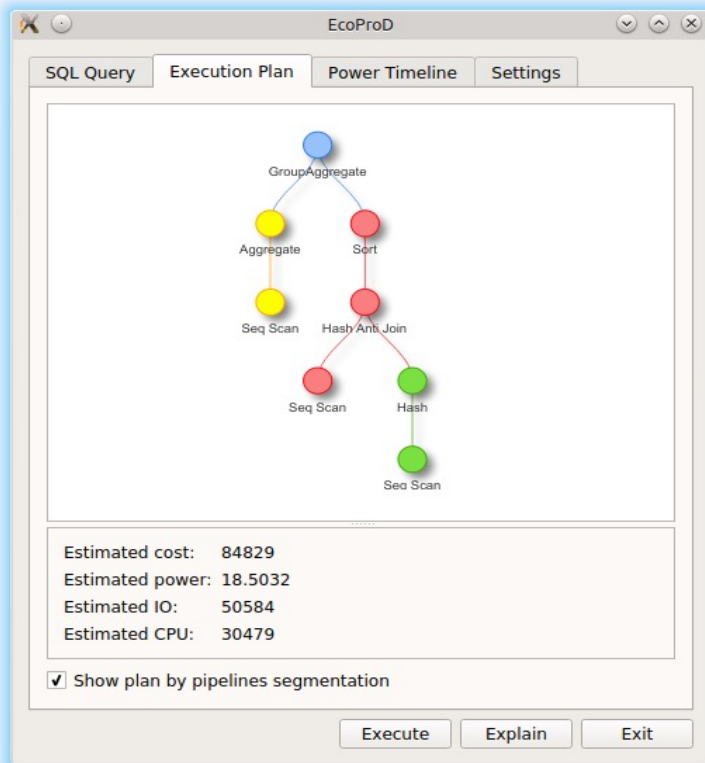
EcoProD

SQL Query | Execution Plan | Power Timeline | Settings

GroupAggregate

Aggregate

Sort

Seq Scan

Hash Anti Join

Seq Scan

Hash

Seq Scan

| | |
|---|---|
| Estimated cost: | 84829 |
| Estimated power: | 18.5032 |
| Estimated IO: | 50584 |
| Estimated CPU: | 30479 |

✔ Show plan by pipelines segmentation

Execute | Explain | Exit